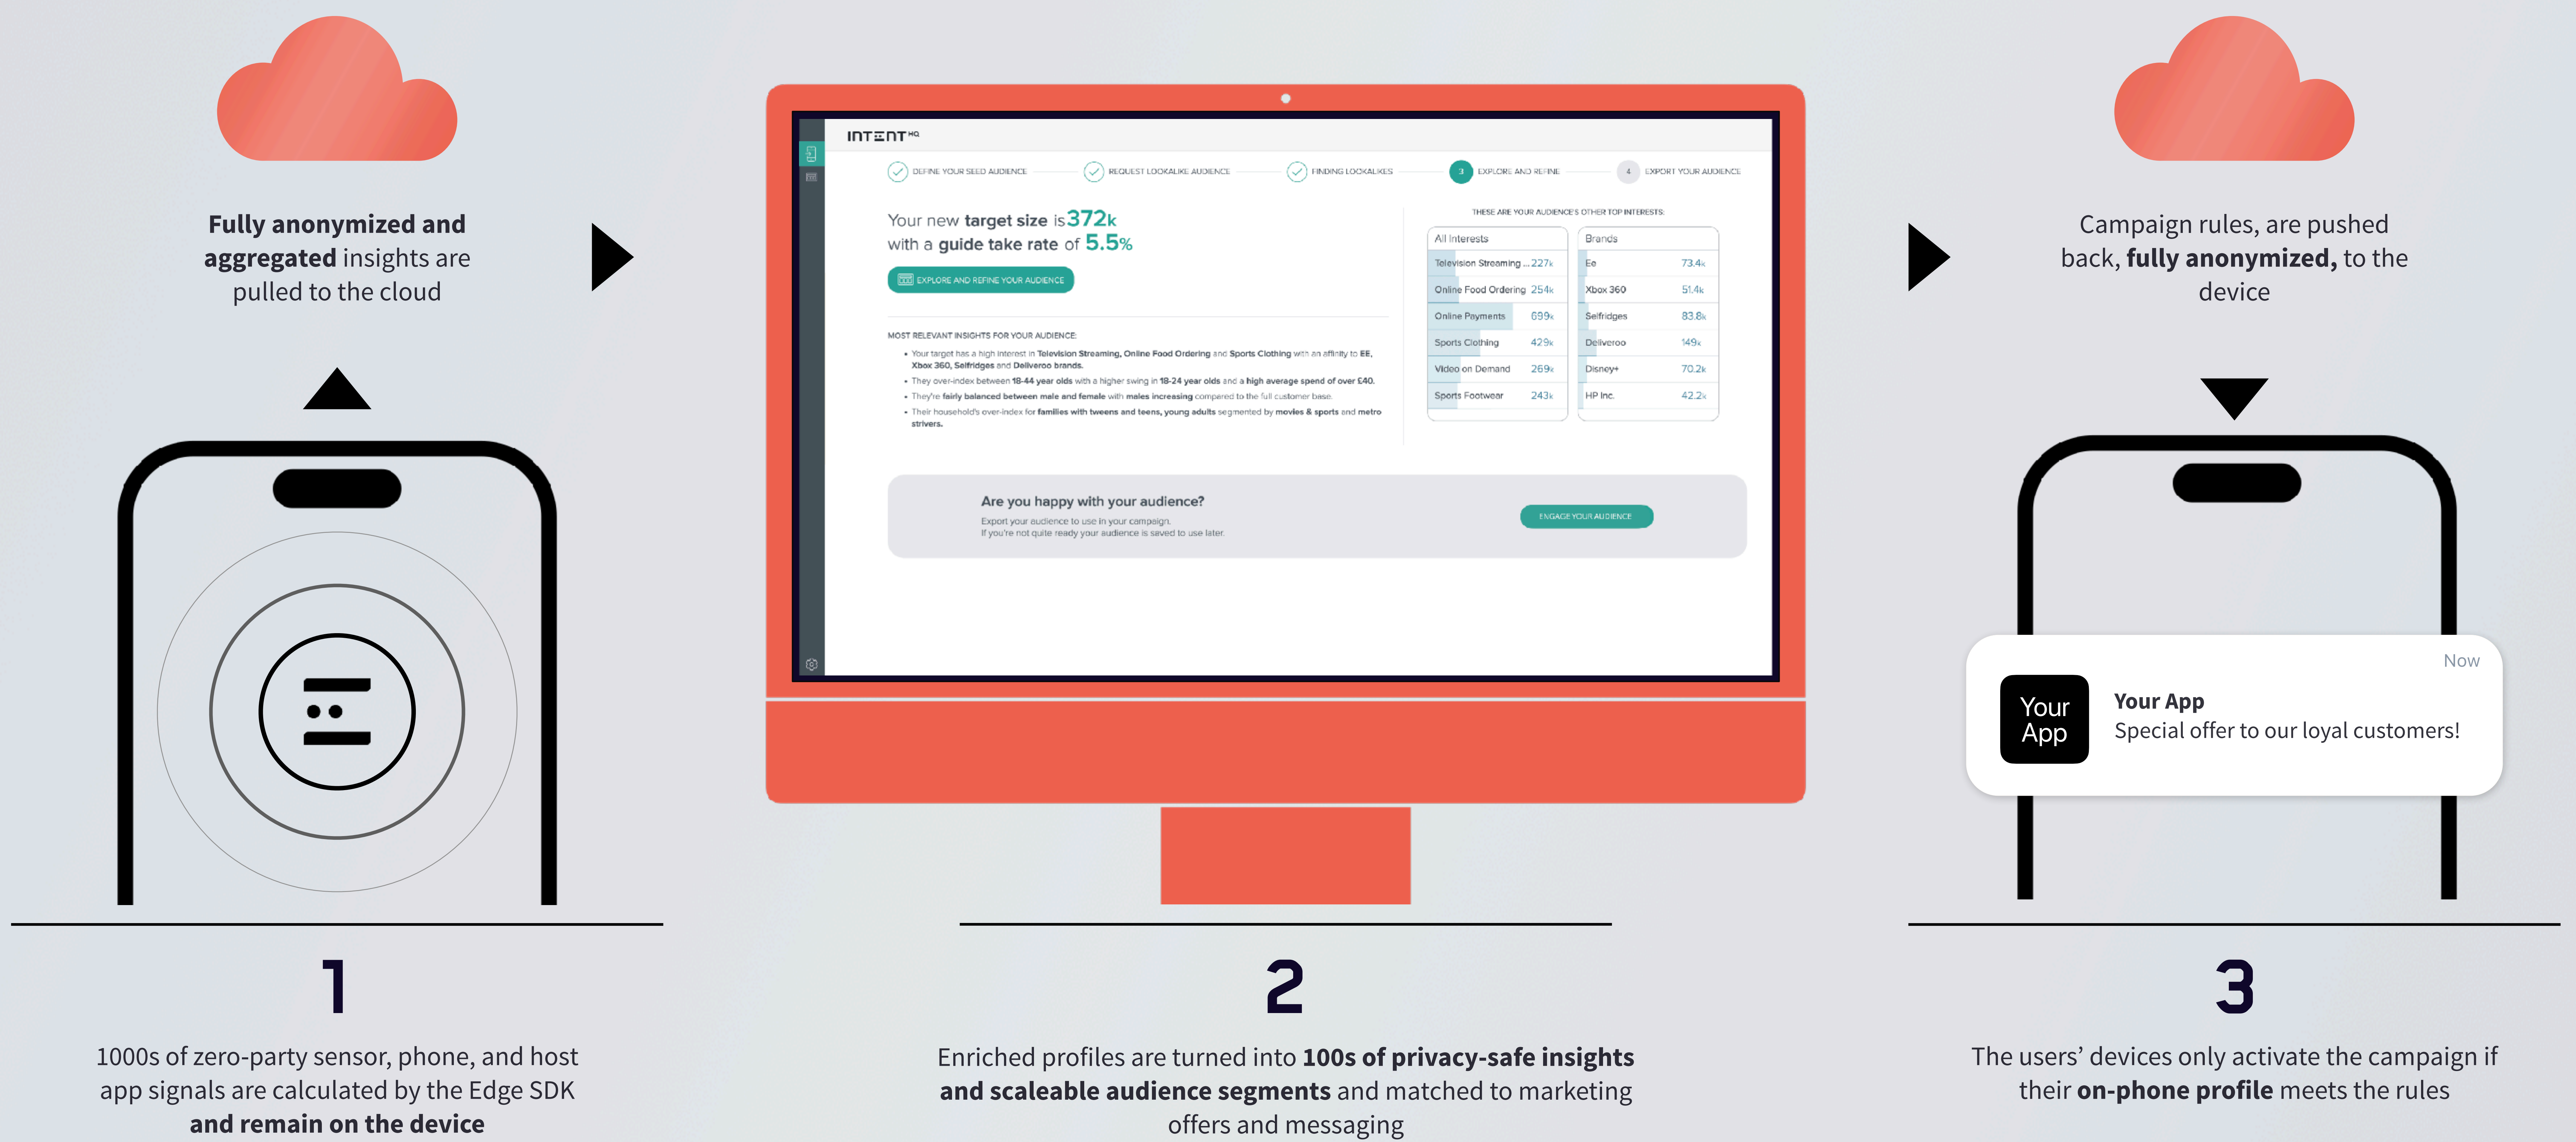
Fully anonymized and aggregated insights are pulled to the cloud

INTENT HQ

DEFINE YOUR SEED AUDIENCE   REQUEST LOOKALIKE AUDIENCE   FINDING LOOKALIKES   3 EXPLORE AND REFINE   4 EXPORT YOUR AUDIENCE

Your new target size is 372k
with a guide take rate of 5.5%

EXPLORE AND REFINE YOUR AUDIENCE

MOST RELEVANT INSIGHTS FOR YOUR AUDIENCE:
• Your target has a high interest in Television Streaming, Online Food Ordering and Sports Clothing with an affinity to EE, Xbox 360, Selfridges and Deliveroo brands.
• They over-index between 18-44 year olds with a higher swing in 18-24 year olds and a high average spend of over £40.
• They're fairly balanced between male and female with males increasing compared to the full customer base.
• Their household's over-index for families with tweens and teens, young adults segmented by movies & sports and metro strivers.

THESE ARE YOUR AUDIENCE'S OTHER TOP INTERESTS:

| All Interests | |
|---|---|
| Television Streaming ... | 227k |
| Online Food Ordering | 254k |
| Online Payments | 699k |
| Sports Clothing | 429k |
| Video on Demand | 269k |
| Sports Footwear | 243k |

| Brands | |
|---|---|
| Ee | 73.4k |
| Xbox 360 | 51.4k |
| Selfridges | 83.8k |
| Deliveroo | 149k |
| Disney+ | 70.2k |
| HP Inc. | 42.2k |

Are you happy with your audience?
Export your audience to use in your campaign.
If you're not quite ready your audience is saved to use later.

ENGAGE YOUR AUDIENCE

Campaign rules, are pushed back, fully anonymized, to the device

Now
Your App
Your App
Special offer to our loyal customers!

1
1000s of zero-party sensor, phone, and host app signals are calculated by the Edge SDK and remain on the device

2
Enriched profiles are turned into 100s of privacy-safe insights and scaleable audience segments and matched to marketing offers and messaging

3
The users' devices only activate the campaign if their on-phone profile meets the rules